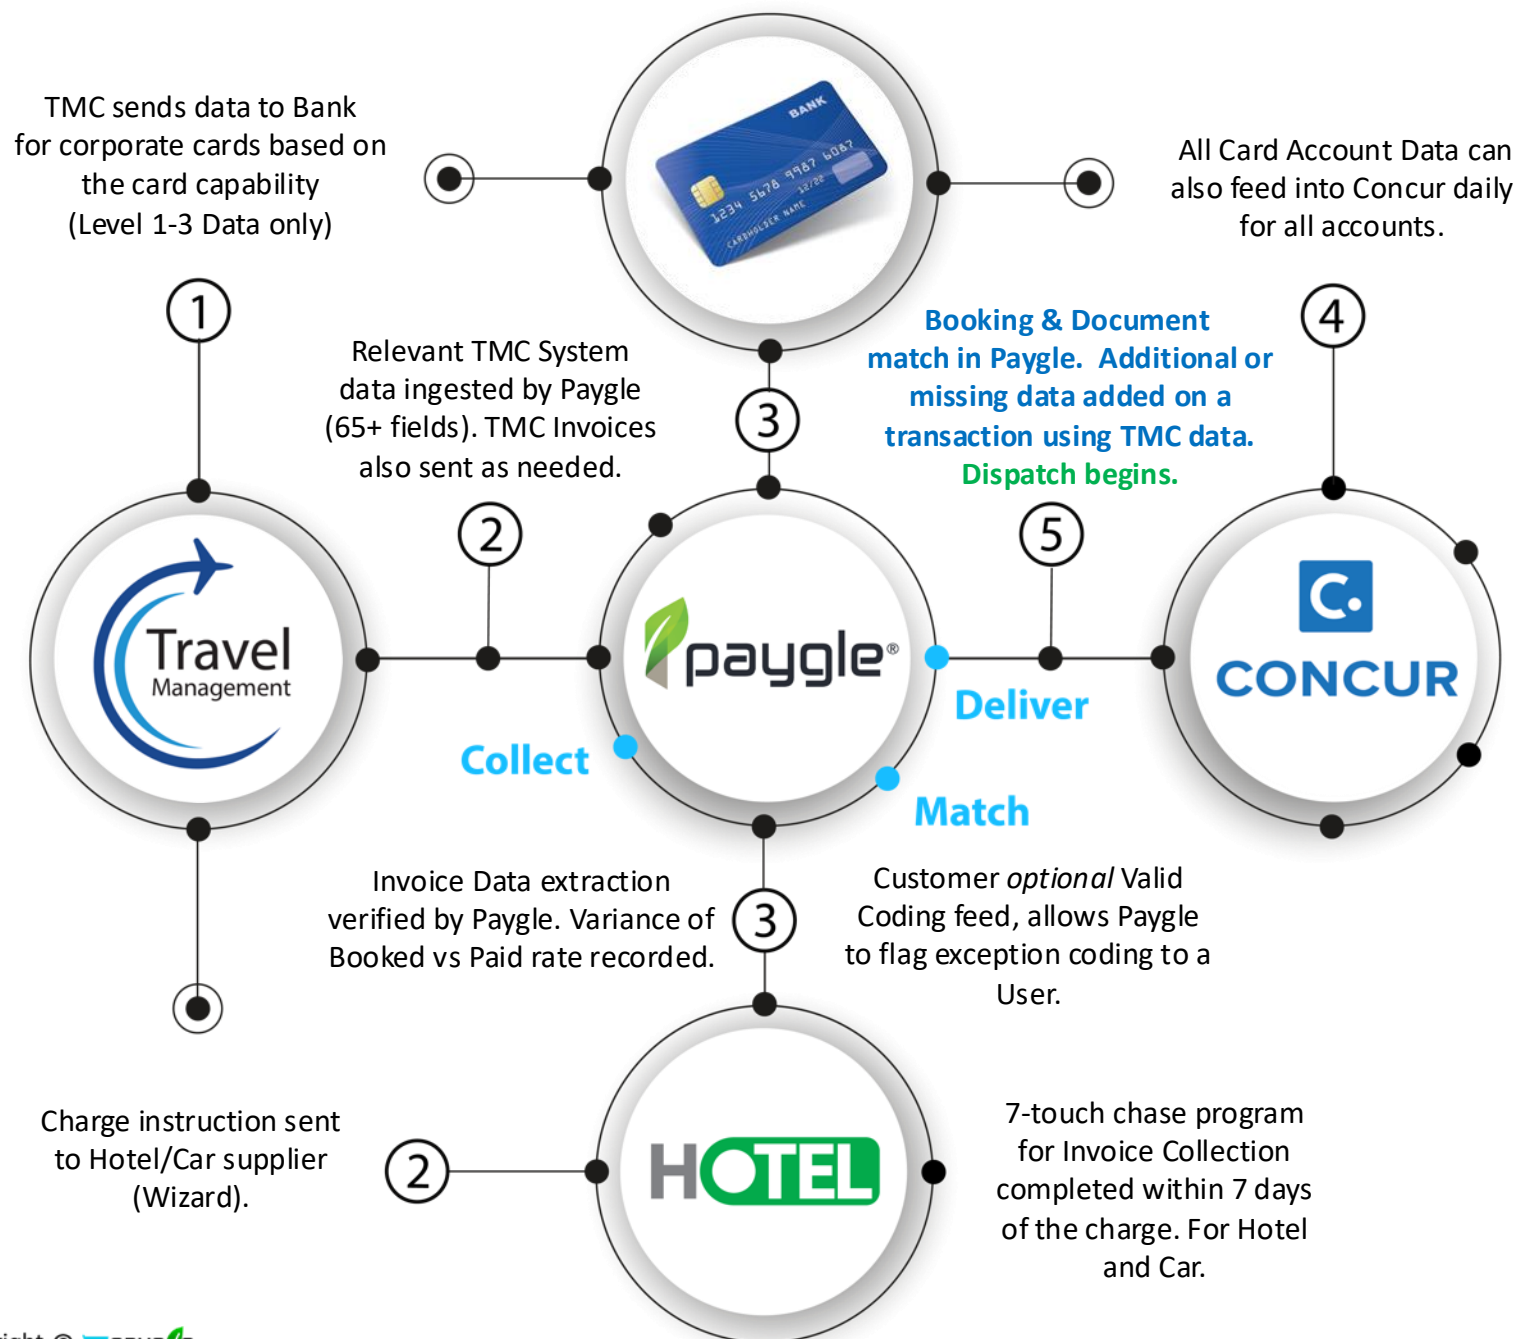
TMC sends data to Bank for corporate cards based on the card capability (Level 1-3 Data only)

BANK
1234 5678 9987 6087
12/22
CARDHOLDER NAME

All Card Account Data can also feed into Concur daily for all accounts.

1

Relevant TMC System data ingested by Paygle (65+ fields). TMC Invoices also sent as needed.

3

Booking & Document match in Paygle. Additional or missing data added on a transaction using TMC data. Dispatch begins.

4

2

5

Travel Management

paygle®

CONCUR

Collect

Deliver

Match

Invoice Data extraction verified by Paygle. Variance of Booked vs Paid rate recorded.

3

Customer *optional* Valid Coding feed, allows Paygle to flag exception coding to a User.

Charge instruction sent to Hotel/Car supplier (Wizard).

2

HOTEL

7-touch chase program for Invoice Collection completed within 7 days of the charge. For Hotel and Car.

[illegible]